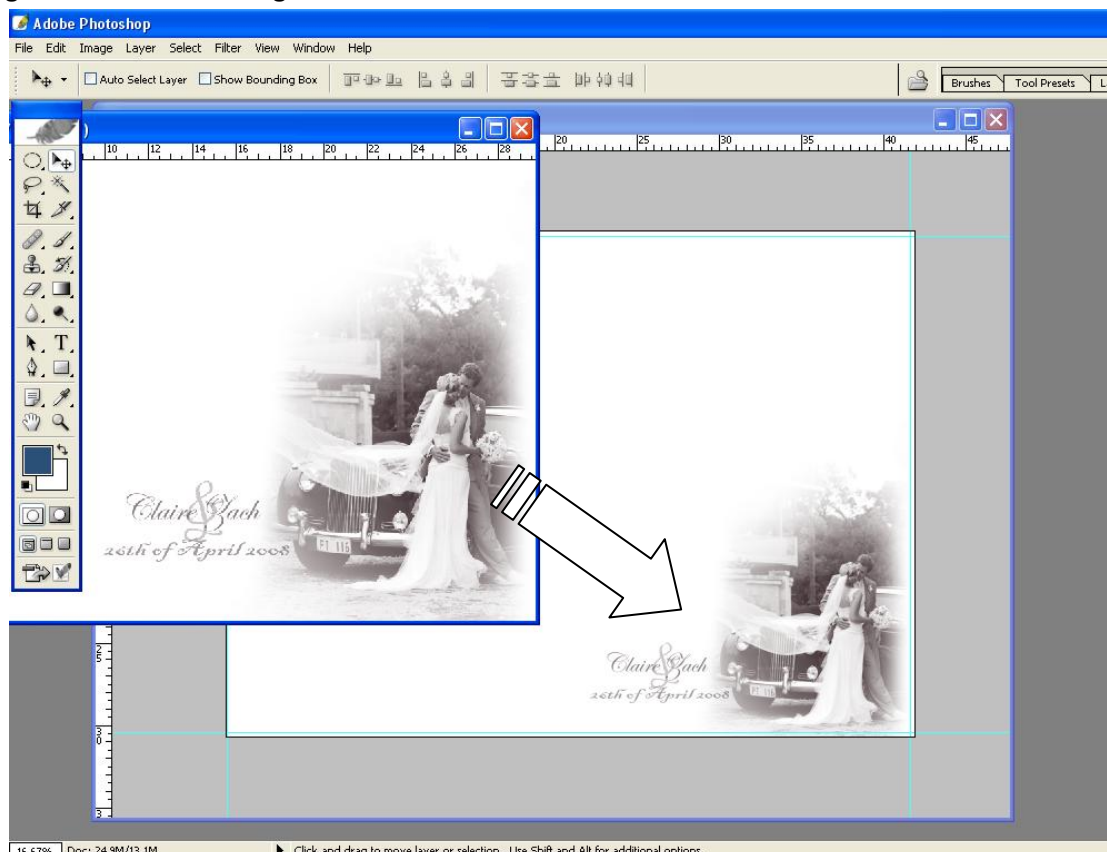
Adobe Photoshop
File Edit Image Layer Select Filter View Window Help
Auto Select Layer Show Bounding Box
Brushes Tool Presets

)
10 12 14 16 18 20 22 24 26 28
20 25 30 35 40 45

Claire & Zach
26th of April 2008

Claire & Zach
26th of April 2008

FT 116

25
30
3

16.67% Doc: 24.9M/13.1M
Click and drag to move layer or selection. Use Shift and Alt for additional options.